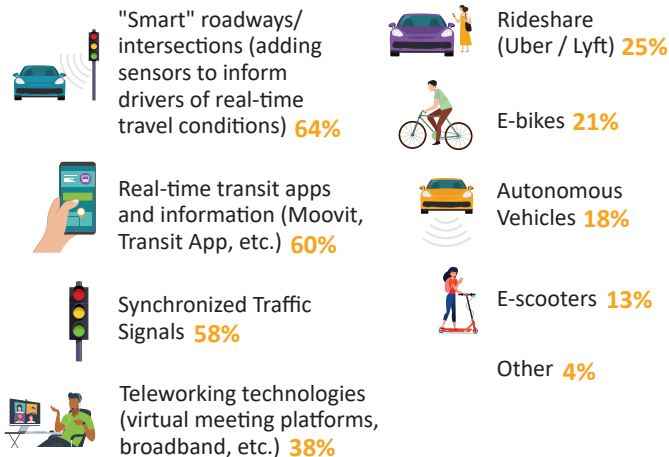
"Smart" roadways/ intersections (adding sensors to inform drivers of real-time travel conditions) 64%

Real-time transit apps and information (Moovit, Transit App, etc.) 60%

Synchronized Traffic Signals 58%

Teleworking technologies (virtual meeting platforms, broadband, etc.) 38%

Rideshare (Uber / Lyft) 25%

E-bikes 21%

Autonomous Vehicles 18%

E-scooters 13%

Other 4%